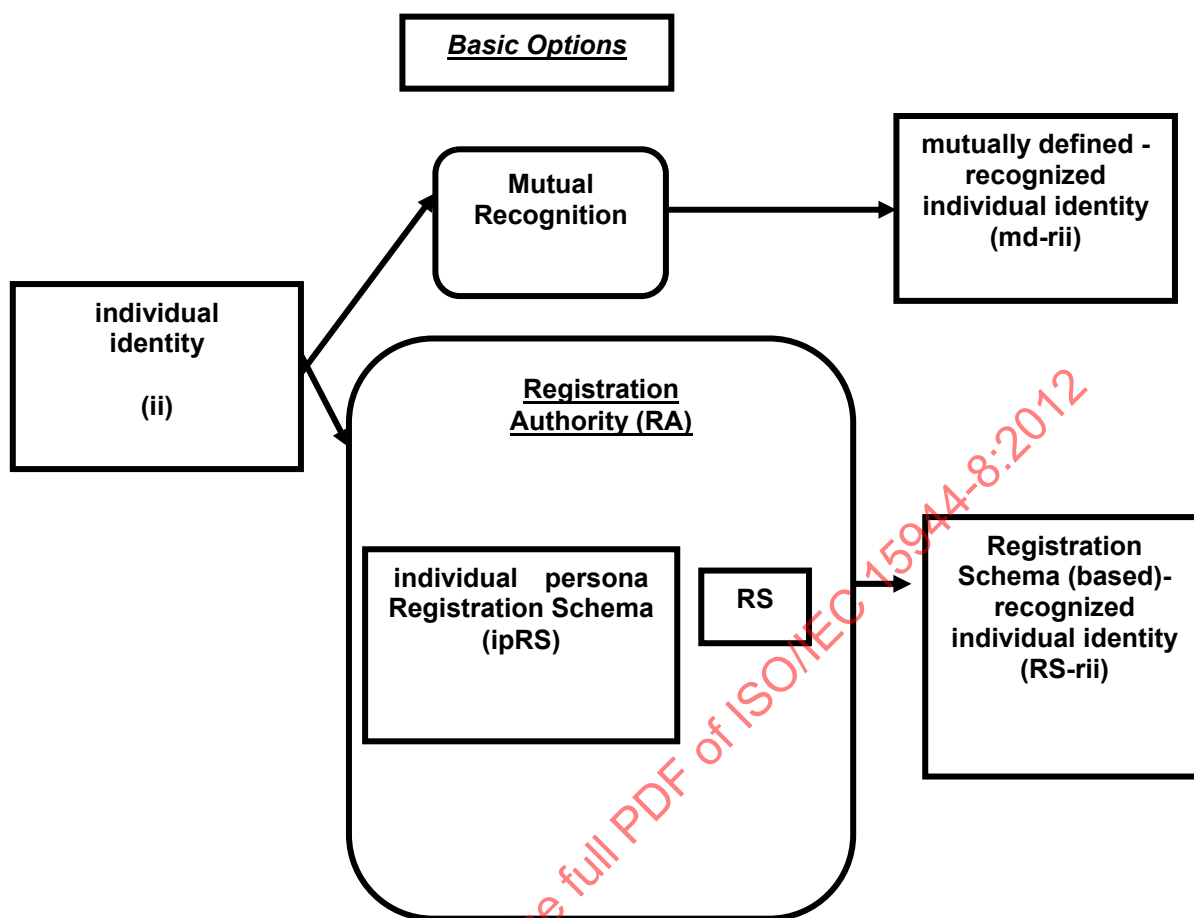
Basic Options

individual identity

(ii)

Mutual Recognition

mutually defined - recognized individual identity (md-rii)

Registration Authority (RA)

individual persona Registration Schema (ipRS)

RS

Registration Schema (based)-recognized individual identity (RS-rii)

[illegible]e full PDF of ISO/IEC 15944-8:2012